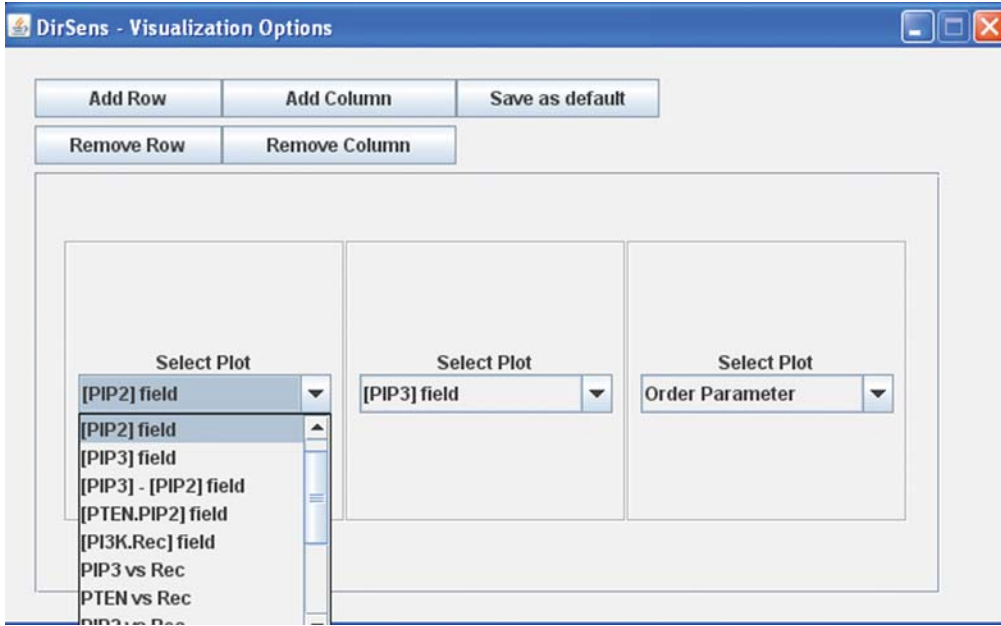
DirSens - Visualization Options

Add Row
Add Column
Save as default
Remove Row
Remove Column

Select Plot
[PIP2] field
[PIP2] field
[PIP3] field
[PIP3] - [PIP2] field
[PTEN.PIP2] field
[PI3K.Rec] field
PIP3 vs Rec
PTEN vs Rec
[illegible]

Select Plot
[PIP3] field

Select Plot
Order Parameter